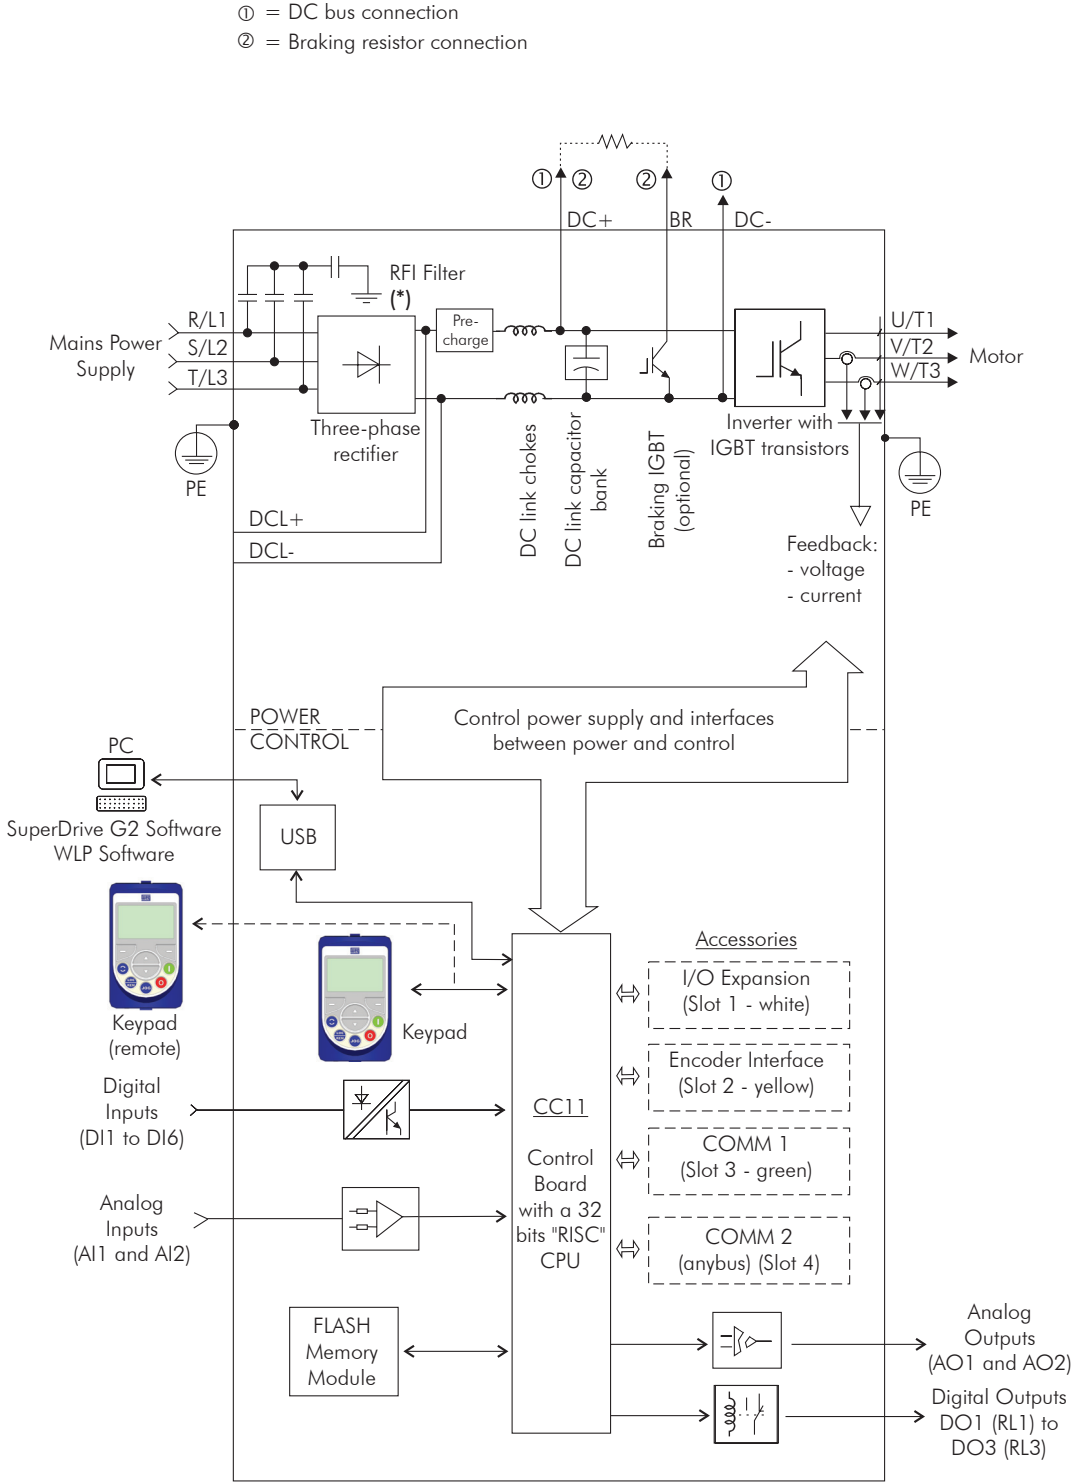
① = DC bus connection
② = Braking resistor connection

① ② ② ①

DC+ BR DC-

RFI Filter
(*)

Mains Power Supply

R/L1
S/L2
T/L3

PE

Pre-charge

Three-phase rectifier

DC link chokes

DC link capacitor bank

Braking IGBT (optional)

Inverter with IGBT transistors

U/T1
V/T2
W/T3

Motor

PE

Feedback:
- voltage
- current

DCL+
DCL-

POWER
CONTROL

Control power supply and interfaces between power and control

PC

SuperDrive G2 Software
WLP Software

USB

Keypad (remote)

Keypad

Accessories

I/O Expansion (Slot 1 - white)

Encoder Interface (Slot 2 - yellow)

COMM 1 (Slot 3 - green)

COMM 2 (anybus) (Slot 4)

Digital Inputs (DI1 to DI6)

CC11

Control Board with a 32 bits "RISC" CPU

Analog Inputs (AI1 and AI2)

FLASH Memory Module

Analog Outputs (AO1 and AO2)

Digital Outputs DO1 (RL1) to DO3 (RL3)